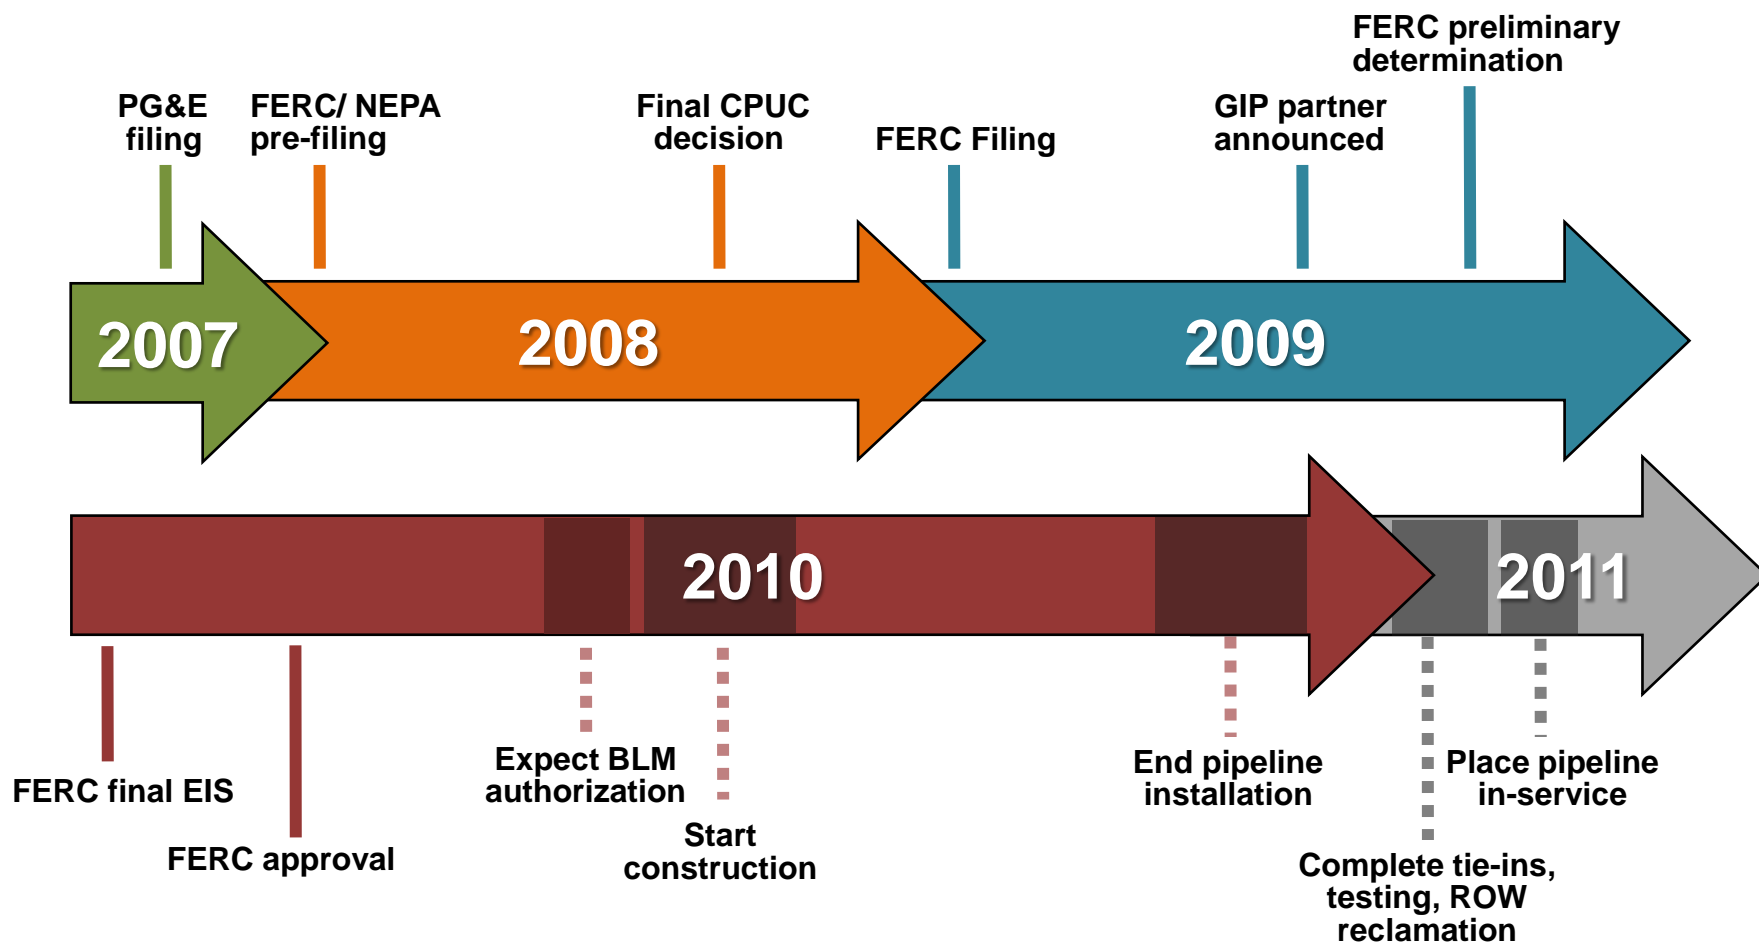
FERC preliminary determination

PG&E filing

FERC/ NEPA pre-filing

Final CPUC decision

FERC Filing

GIP partner announced

2007

2008

2009

2010

2011

FERC final EIS

FERC approval

Expect BLM authorization

Start construction

End pipeline installation

Place pipeline in-service

Complete tie-ins, testing, ROW reclamation